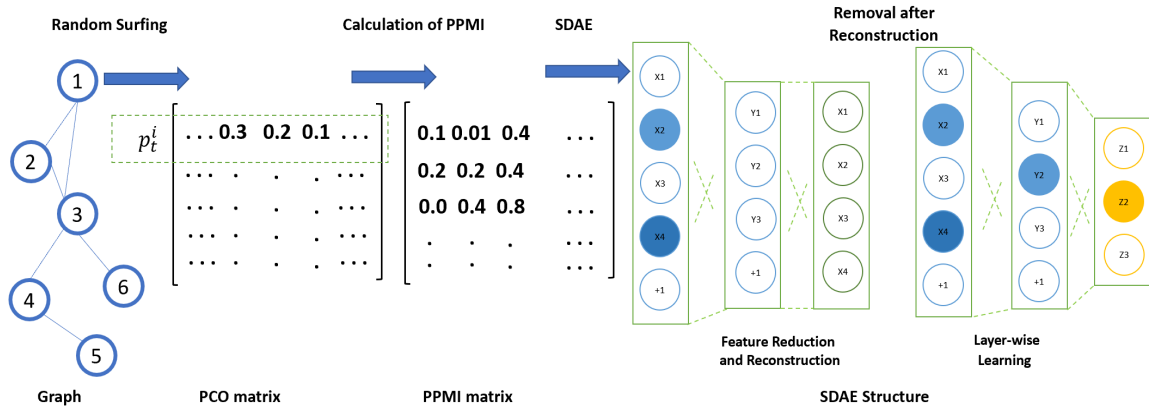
Random Surfing

Calculation of PPMI

SDAE

Removal after Reconstruction

1

2

3

4

5

6

$p_t^i$

. . . 0.3 0.2 0.1 . . .

0.1 0.01 0.4 . . .

0.2 0.2 0.4 . . .

0.0 0.4 0.8 . . .

X1

X2

X3

X4

+1

Y1

Y2

Y3

+1

X1

X2

X3

X4

X1

X2

X3

X4

+1

Y1

Y2

Y3

+1

Z1

Z2

Z3

Feature Reduction and Reconstruction

Layer-wise Learning

Graph

PCO matrix

PPMI matrix

SDAE Structure